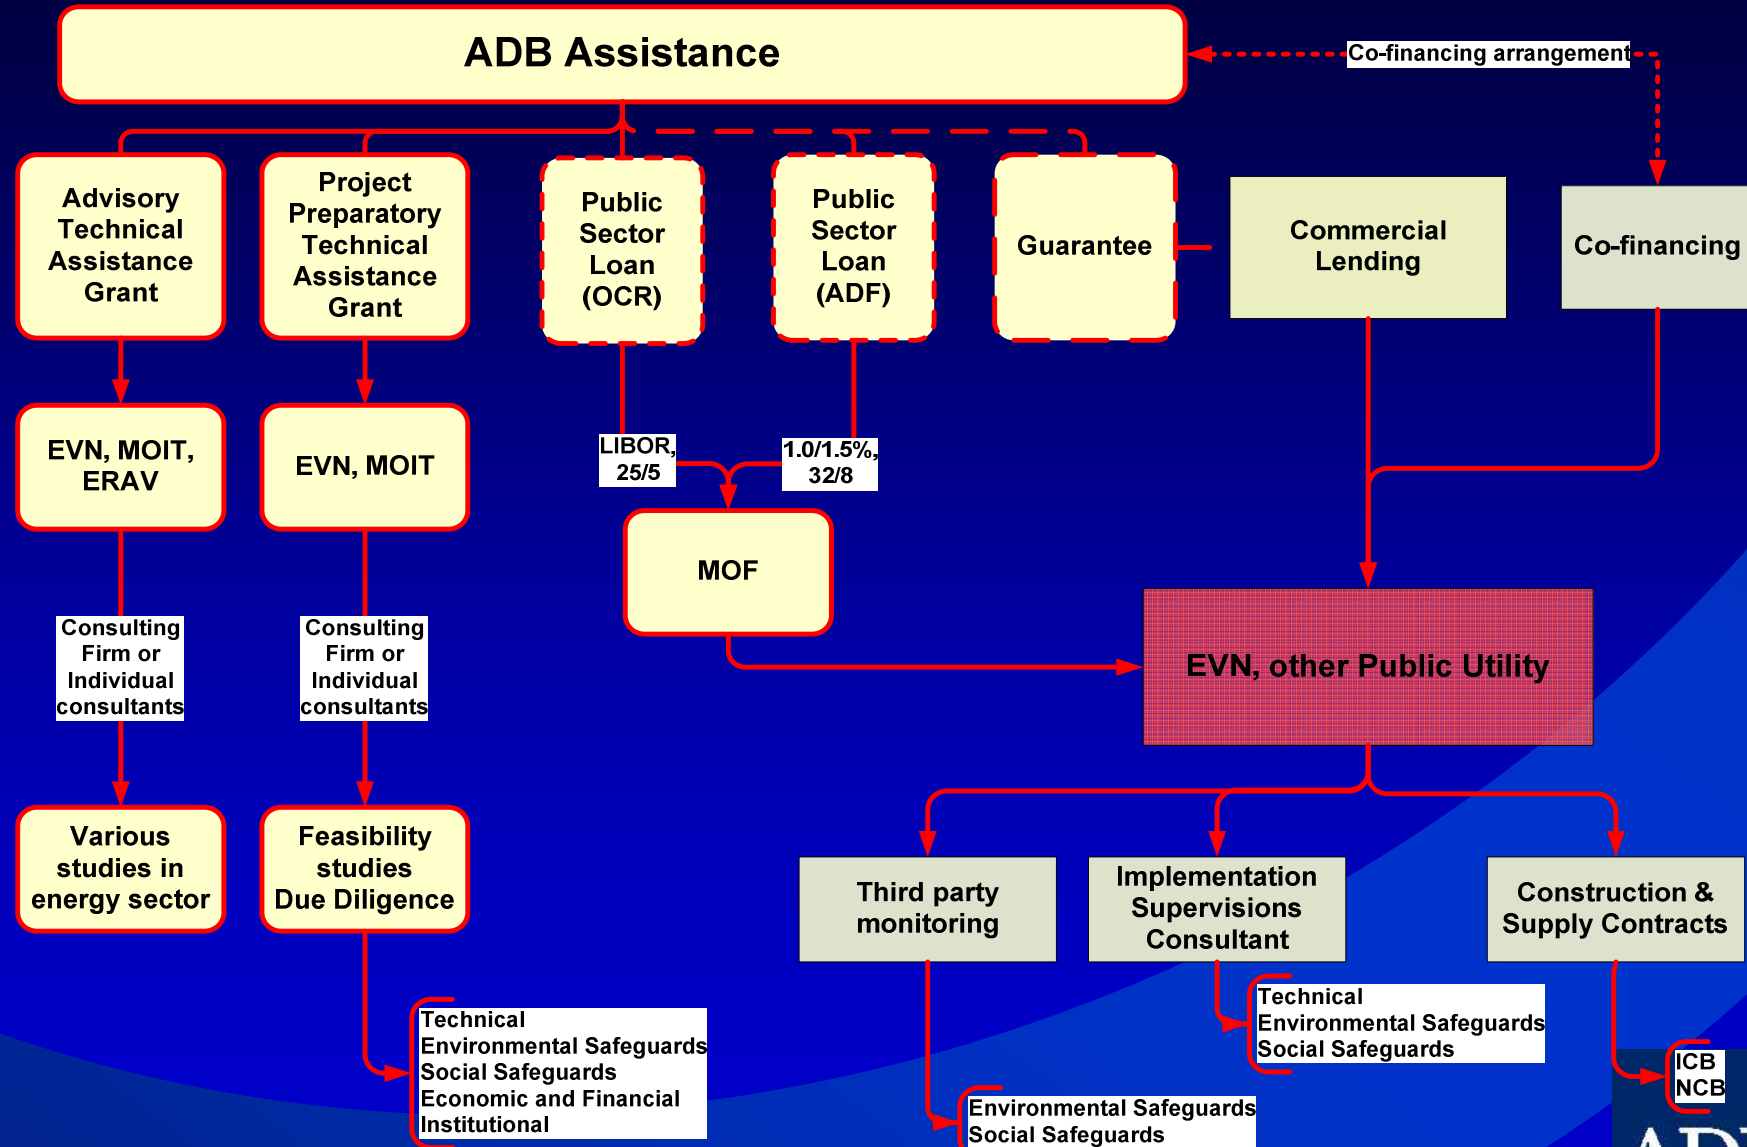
ADB Assistance

Co-financing arrangement

Advisory Technical Assistance Grant

Project Preparatory Technical Assistance Grant

Public Sector Loan (OCR)

Public Sector Loan (ADF)

Guarantee

Commercial Lending

Co-financing

EVN, MOIT, ERAV

EVN, MOIT

LIBOR, 25/5

1.0/1.5%, 32/8

MOF

Consulting Firm or Individual consultants

Consulting Firm or Individual consultants

EVN, other Public Utility

Various studies in energy sector

Feasibility studies Due Diligence

Third party monitoring

Implementation Supervisions Consultant

Construction & Supply Contracts

Technical
Environmental Safeguards
Social Safeguards

Technical
Environmental Safeguards
Social Safeguards
Economic and Financial
Institutional

ICB
NCB

Environmental Safeguards
Social Safeguards